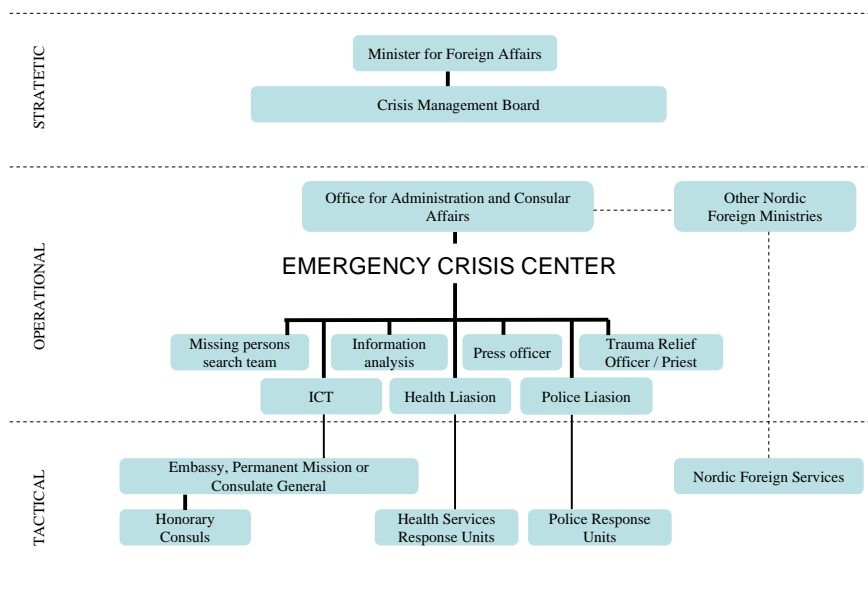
STRATETIC

Minister for Foreign Affairs

Crisis Management Board

OPERATIONAL

Office for Administration and Consular Affairs

Other Nordic Foreign Ministries

EMERGENCY CRISIS CENTER

Missing persons search team

Information analysis

Press officer

Trauma Relief Officer / Priest

ICT

Health Liasion

Police Liasion

TACTICAL

Embassy, Permanent Mission or Consulate General

Nordic Foreign Services

Honorary Consuls

Health Services Response Units

Police Response Units